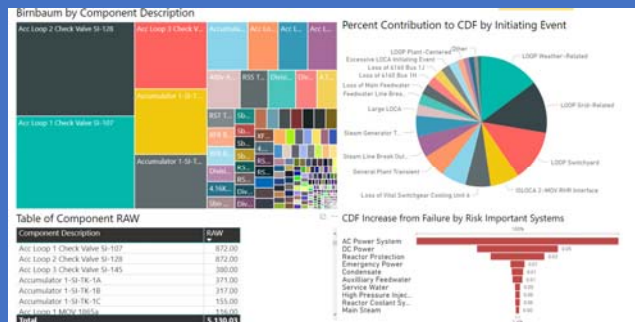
Birnbaum by Component Description

Acc Loop 2 Check Valve SI-128

Acc Loop 3 Check V...

Accumulator

Acc Loop 1 Check Valve SI-107

Accumulator 1-SI-T...

Accumulator 1-SI-T...

Percent Contribution to CDF by Initiating Event

LOOP Plant-Centered

Other

Excessive LOCA Initiating Event

Loss of 6160 Bus 1J

Loss of 6160 Bus 1H

Loss of Main Feedwater

Feedwater Line Brea...

Large LOCA

Steam Generator T...

Steam Line Break Out...

General Plant Transient

Loss of Vital Switchgear Cooling Unit 6

LOOP Weather-Related

LOOP Grid-Related

LOOP Switchyard

ISLOCA 2-MOV RHR Interface

Table of Component RAW

| Component Description | RAW |
|---|---|
| Acc Loop 1 Check Valve SI-107 | 872.00 |
| Acc Loop 2 Check Valve SI-128 | 872.00 |
| Acc Loop 3 Check Valve SI-145 | 390.00 |
| Accumulator 1-SI-TK-1A | 371.00 |
| Accumulator 1-SI-TK-1B | 317.00 |
| Accumulator 1-SI-TK-1C | 155.00 |
| Acc Loop 1 MOV 1865a | 116.00 |
| Total | 5,130.03 |

CDF Increase from Failure by Risk Important Systems

AC Power System

DC Power

Reactor Protection

Emergency Power

Condensate

Auxiliary Feedwater

Service Water

High Pressure Injec...

Reactor Coolant Sy...

Main Steam